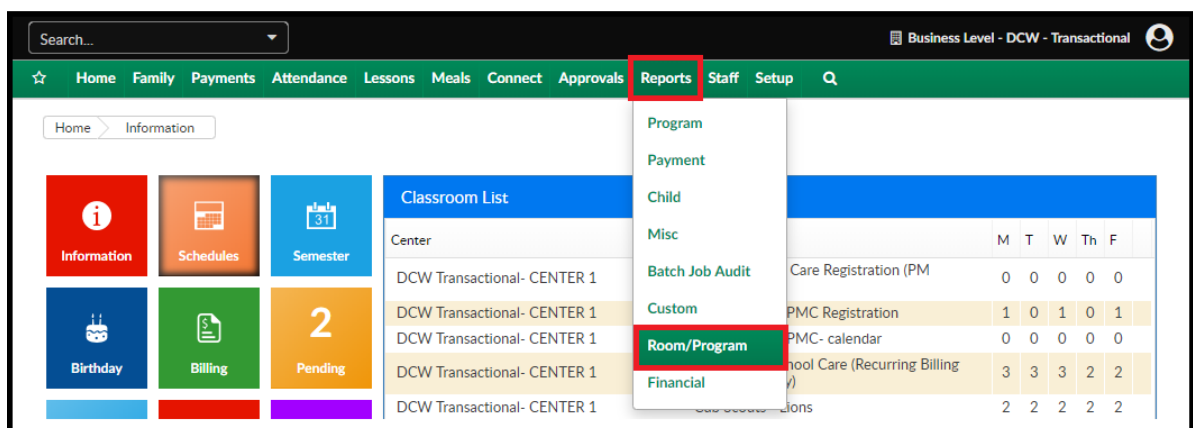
Search...

Business Level - DCW - Transactional

Home Family Payments Attendance Lessons Meals Connect Approvals Reports Staff Setup

Home Information

Information
Schedules
31
Semester
Birthday
Billing
2
Pending

Program
Payment
Child
Misc
Batch Job Audit
Custom
Room/Program
Financial

Classroom List

| Center | | M | T | W | Th | F |
|---|---|---|---|---|---|---|
| DCW Transactional- CENTER 1 | Care Registration (PM | 0 | 0 | 0 | 0 | 0 |
| DCW Transactional- CENTER 1 | PMC Registration | 1 | 0 | 1 | 0 | 1 |
| DCW Transactional- CENTER 1 | PMC- calendar | 0 | 0 | 0 | 0 | 0 |
| DCW Transactional- CENTER 1 | hool Care (Recurring Billing y) | 3 | 3 | 3 | 2 | 2 |
| DCW Transactional- CENTER 1 | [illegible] Lions | 2 | 2 | 2 | 2 | 2 |